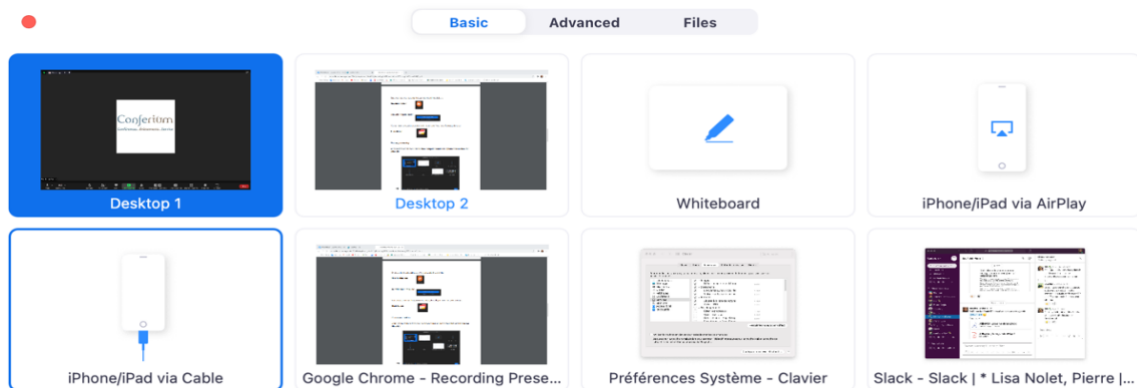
Basic
Advanced
Files

Conferium

Desktop 1

Desktop 2

Whiteboard

iPhone/iPad via AirPlay

iPhone/iPad via Cable

Google Chrome - Recording Prese...

Préférences Système - Clavier

Slack - Slack | * Lisa Nolet, Pierre |...